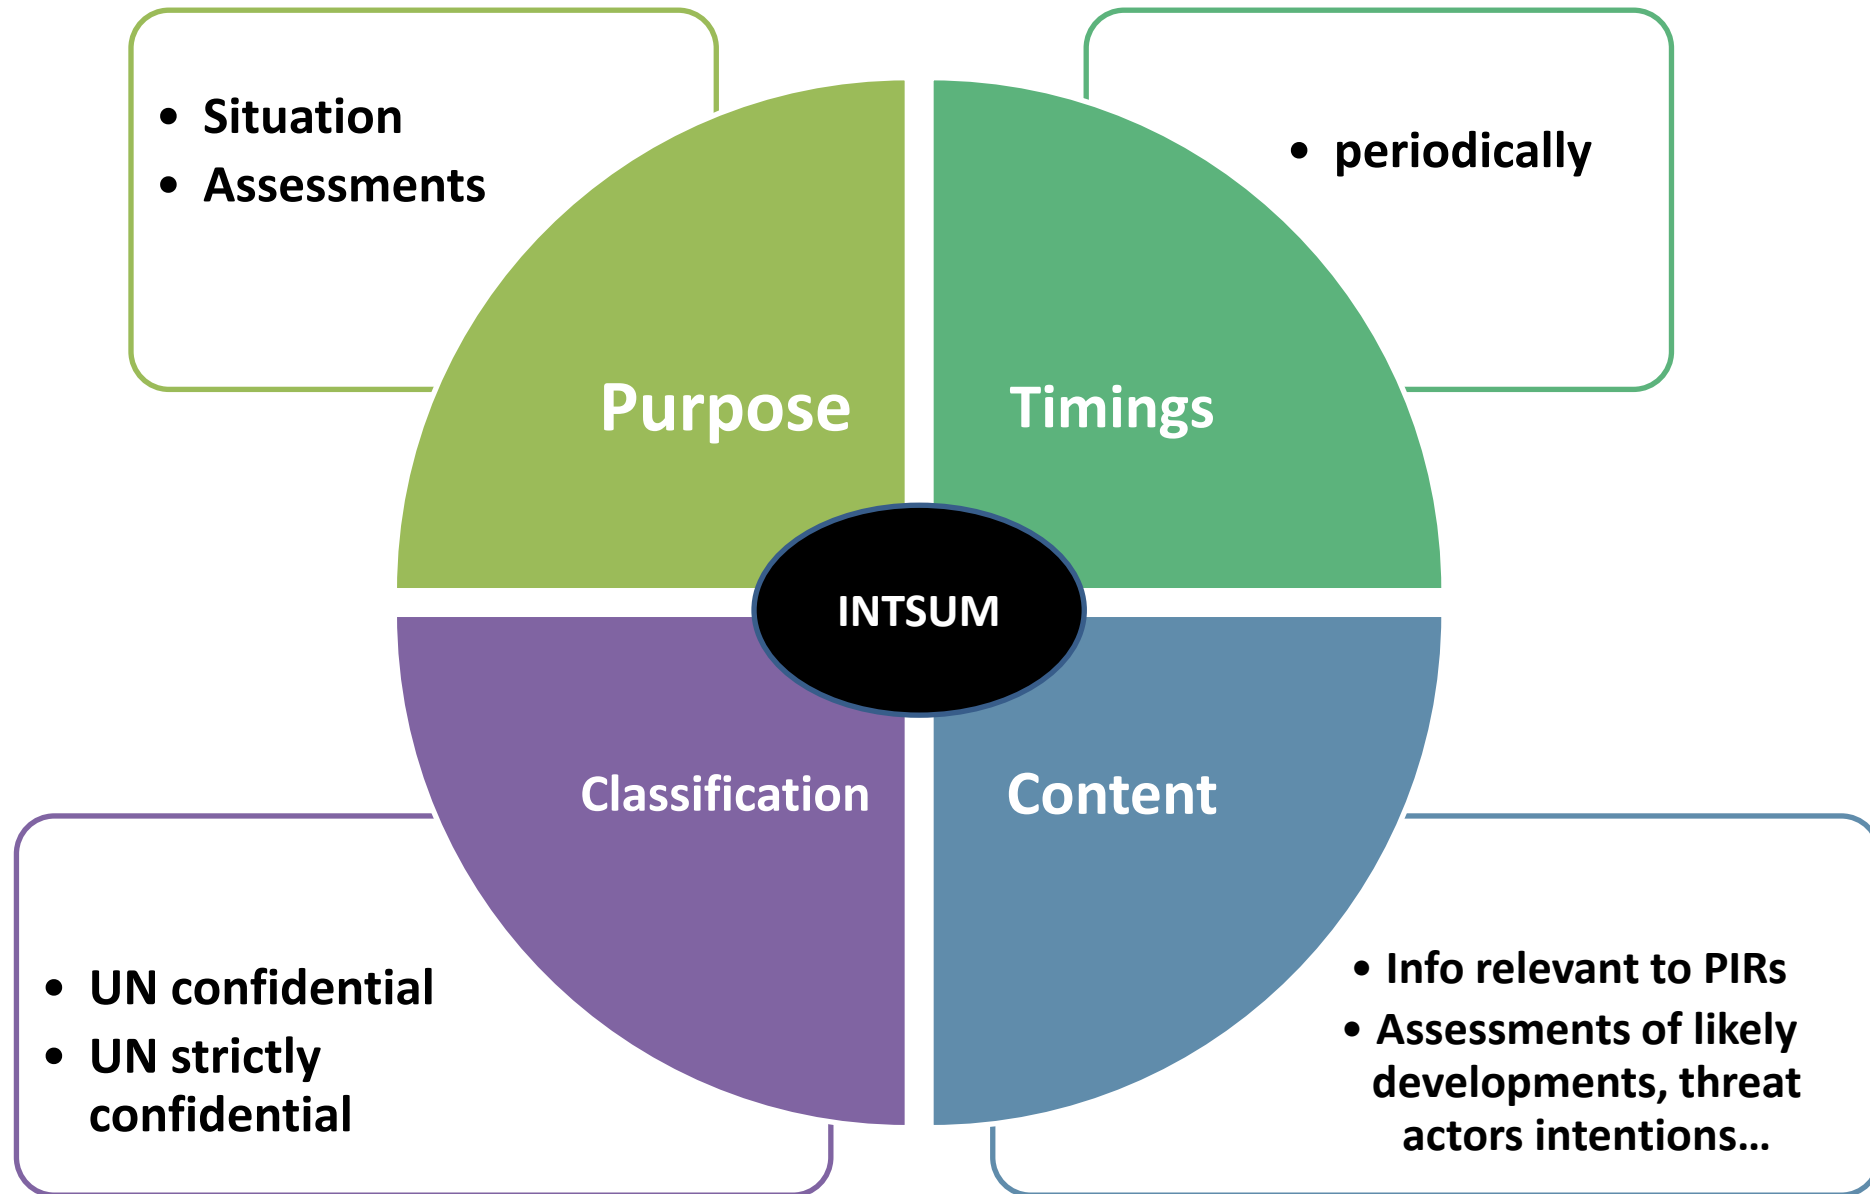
• Situation
• Assessments

• periodically

Purpose

Timings

INTSUM

Classification

Content

• UN confidential
• UN strictly confidential

• Info relevant to PIRs
• Assessments of likely developments, threat actors intentions…